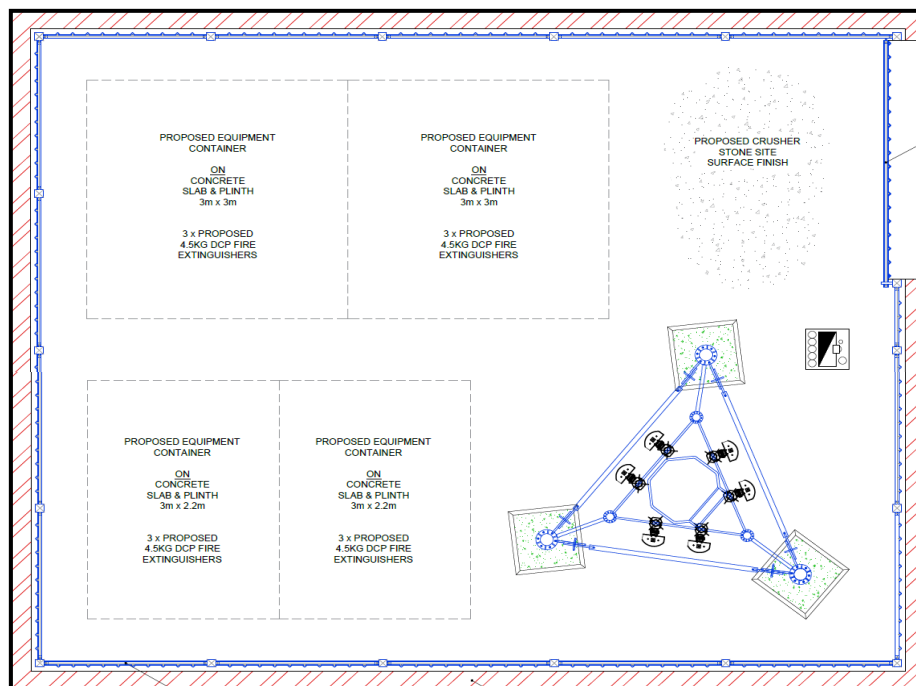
PROPOSED EQUIPMENT CONTAINER

ON
CONCRETE SLAB & PLINTH
3m x 3m

3 x PROPOSED 4.5KG DCP FIRE EXTINGUISHERS

PROPOSED EQUIPMENT CONTAINER

ON
CONCRETE SLAB & PLINTH
3m x 3m

3 x PROPOSED 4.5KG DCP FIRE EXTINGUISHERS

PROPOSED CRUSHER STONE SITE SURFACE FINISH

PROPOSED EQUIPMENT CONTAINER

ON
CONCRETE SLAB & PLINTH
3m x 2.2m

3 x PROPOSED 4.5KG DCP FIRE EXTINGUISHERS

PROPOSED EQUIPMENT CONTAINER

ON
CONCRETE SLAB & PLINTH
3m x 2.2m

3 x PROPOSED 4.5KG DCP FIRE EXTINGUISHERS